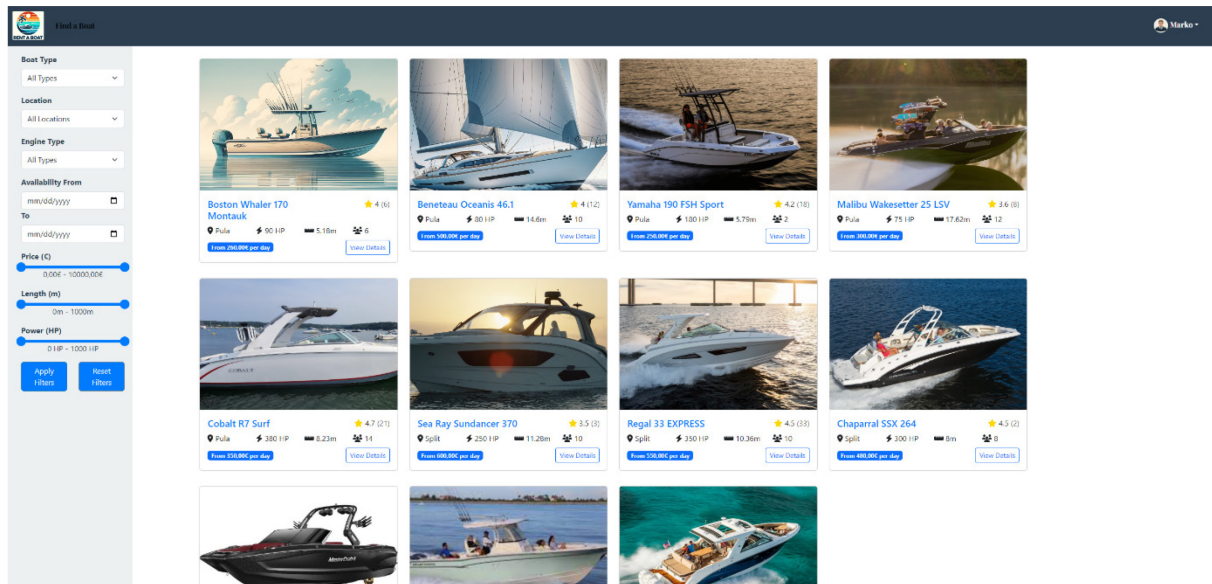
RENT A BOAT

Find a Boat

Marko

Boat Type
All Types

Location
All Locations

Engine Type
All Types

Availability From
mm/dd/yyyy

To
mm/dd/yyyy

Price (€)
0,00€ - 10000,00€

Length (m)
0m - 1000m

Power (HP)
0 HP - 1000 HP

Apply Filters

Reset Filters

Boston Whaler 170 Montauk
4 (6)
Pula
90 HP
5.18m
6
From 290.00€ per day
View Details

Beneteau Oceanis 46.1
4 (12)
Pula
80 HP
14.6m
10
From 500.00€ per day
View Details

Yamaha 190 FSH Sport
4.2 (18)
Pula
180 HP
5.79m
2
From 250.00€ per day
View Details

Malibu Wakesetter 25 LSV
3.6 (8)
Pula
75 HP
17.62m
12
From 300.00€ per day
View Details

Cobalt R7 Surf
4.7 (21)
Pula
380 HP
8.23m
14
From 350.00€ per day
View Details

Sea Ray Sundancer 370
3.5 (8)
Split
250 HP
11.28m
10
From 600.00€ per day
View Details

Regal 33 EXPRESS
4.5 (33)
Split
350 HP
10.36m
10
From 550.00€ per day
View Details

Chaparral SSX 264
4.5 (2)
Split
300 HP
8m
8
From 480.00€ per day
View Details